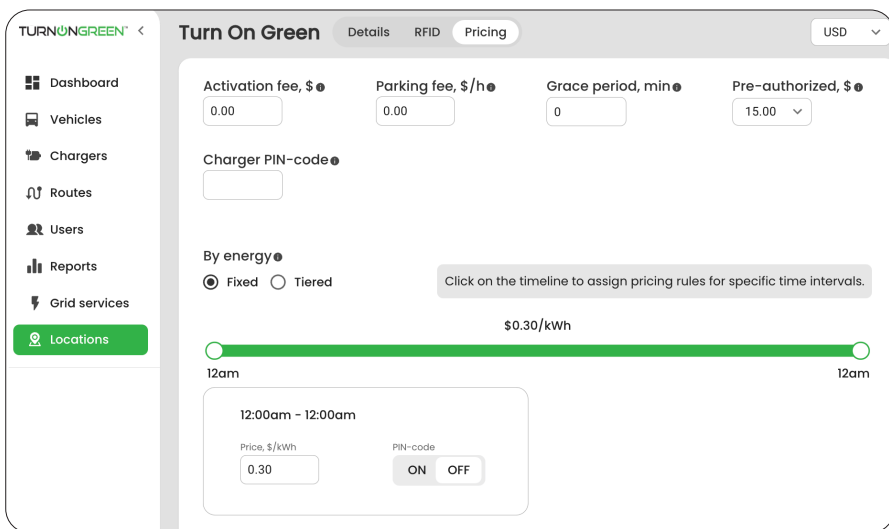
TURNONGREEN™ <

Dashboard
Vehicles
Chargers
Routes
Users
Reports
Grid services
Locations

Turn On Green Details RFID Pricing USD

Activation fee, $
0.00

Parking fee, $/h
0.00

Grace period, min
0

Pre-authorized, $
15.00

Charger PIN-code

By energy
Fixed Tiered

Click on the timeline to assign pricing rules for specific time intervals.

$0.30/kWh

12am 12am

12:00am - 12:00am

Price, $/kWh
0.30

PIN-code
ON OFF